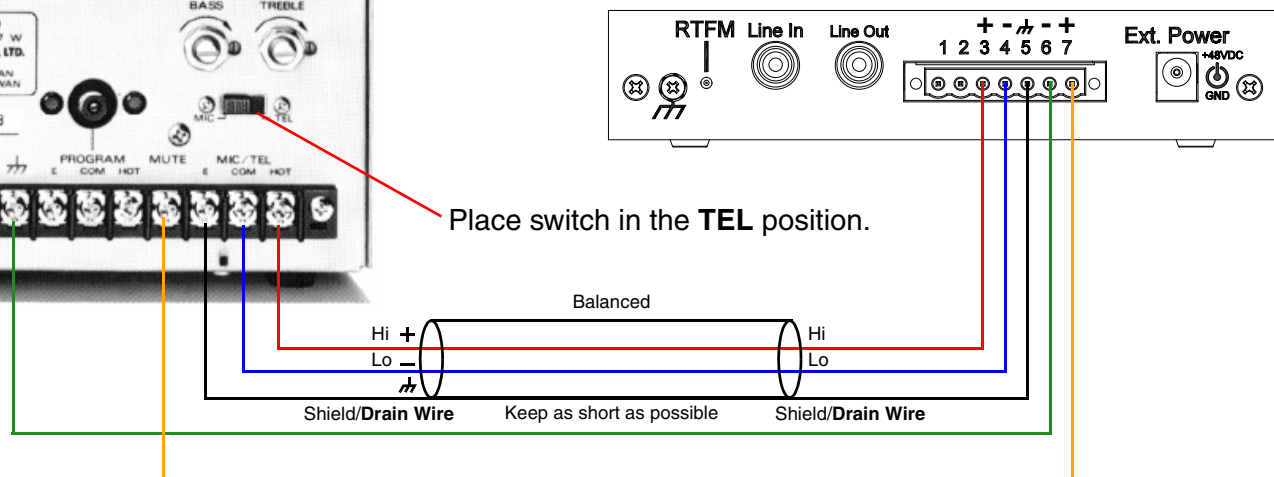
BASS TREBLE

7 W
LTD.

AN
WAN

PROGRAM MUTE MIC / TEL
E COM HOT E COM HOT

MIC TEL

RTFM Line In Line Out

+ - ⏚ - +
1 2 3 4 5 6 7

Ext. Power
+48VDC
GND

Place switch in the **TEL** position.

Balanced

Hi +
Lo –
⏚

Hi
Lo

Shield/**Drain Wire**

Keep as short as possible

Shield/**Drain Wire**